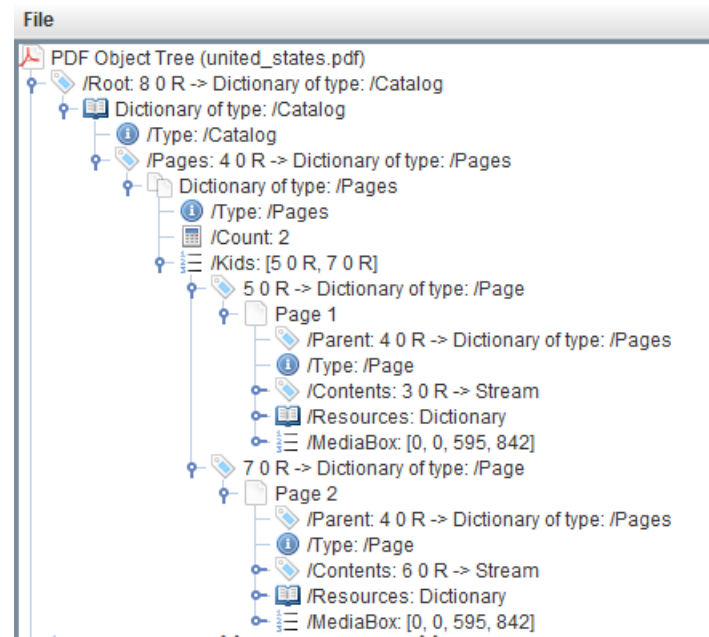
File

PDF Object Tree (united_states.pdf)
/Root: 8 0 R -> Dictionary of type: /Catalog
Dictionary of type: /Catalog
/Type: /Catalog
/Pages: 4 0 R -> Dictionary of type: /Pages
Dictionary of type: /Pages
/Type: /Pages
/Count: 2
/Kids: [5 0 R, 7 0 R]
5 0 R -> Dictionary of type: /Page
Page 1
/Parent: 4 0 R -> Dictionary of type: /Pages
/Type: /Page
/Contents: 3 0 R -> Stream
/Resources: Dictionary
/MediaBox: [0, 0, 595, 842]
7 0 R -> Dictionary of type: /Page
Page 2
/Parent: 4 0 R -> Dictionary of type: /Pages
/Type: /Page
/Contents: 6 0 R -> Stream
/Resources: Dictionary
/MediaBox: [0, 0, 595, 842]